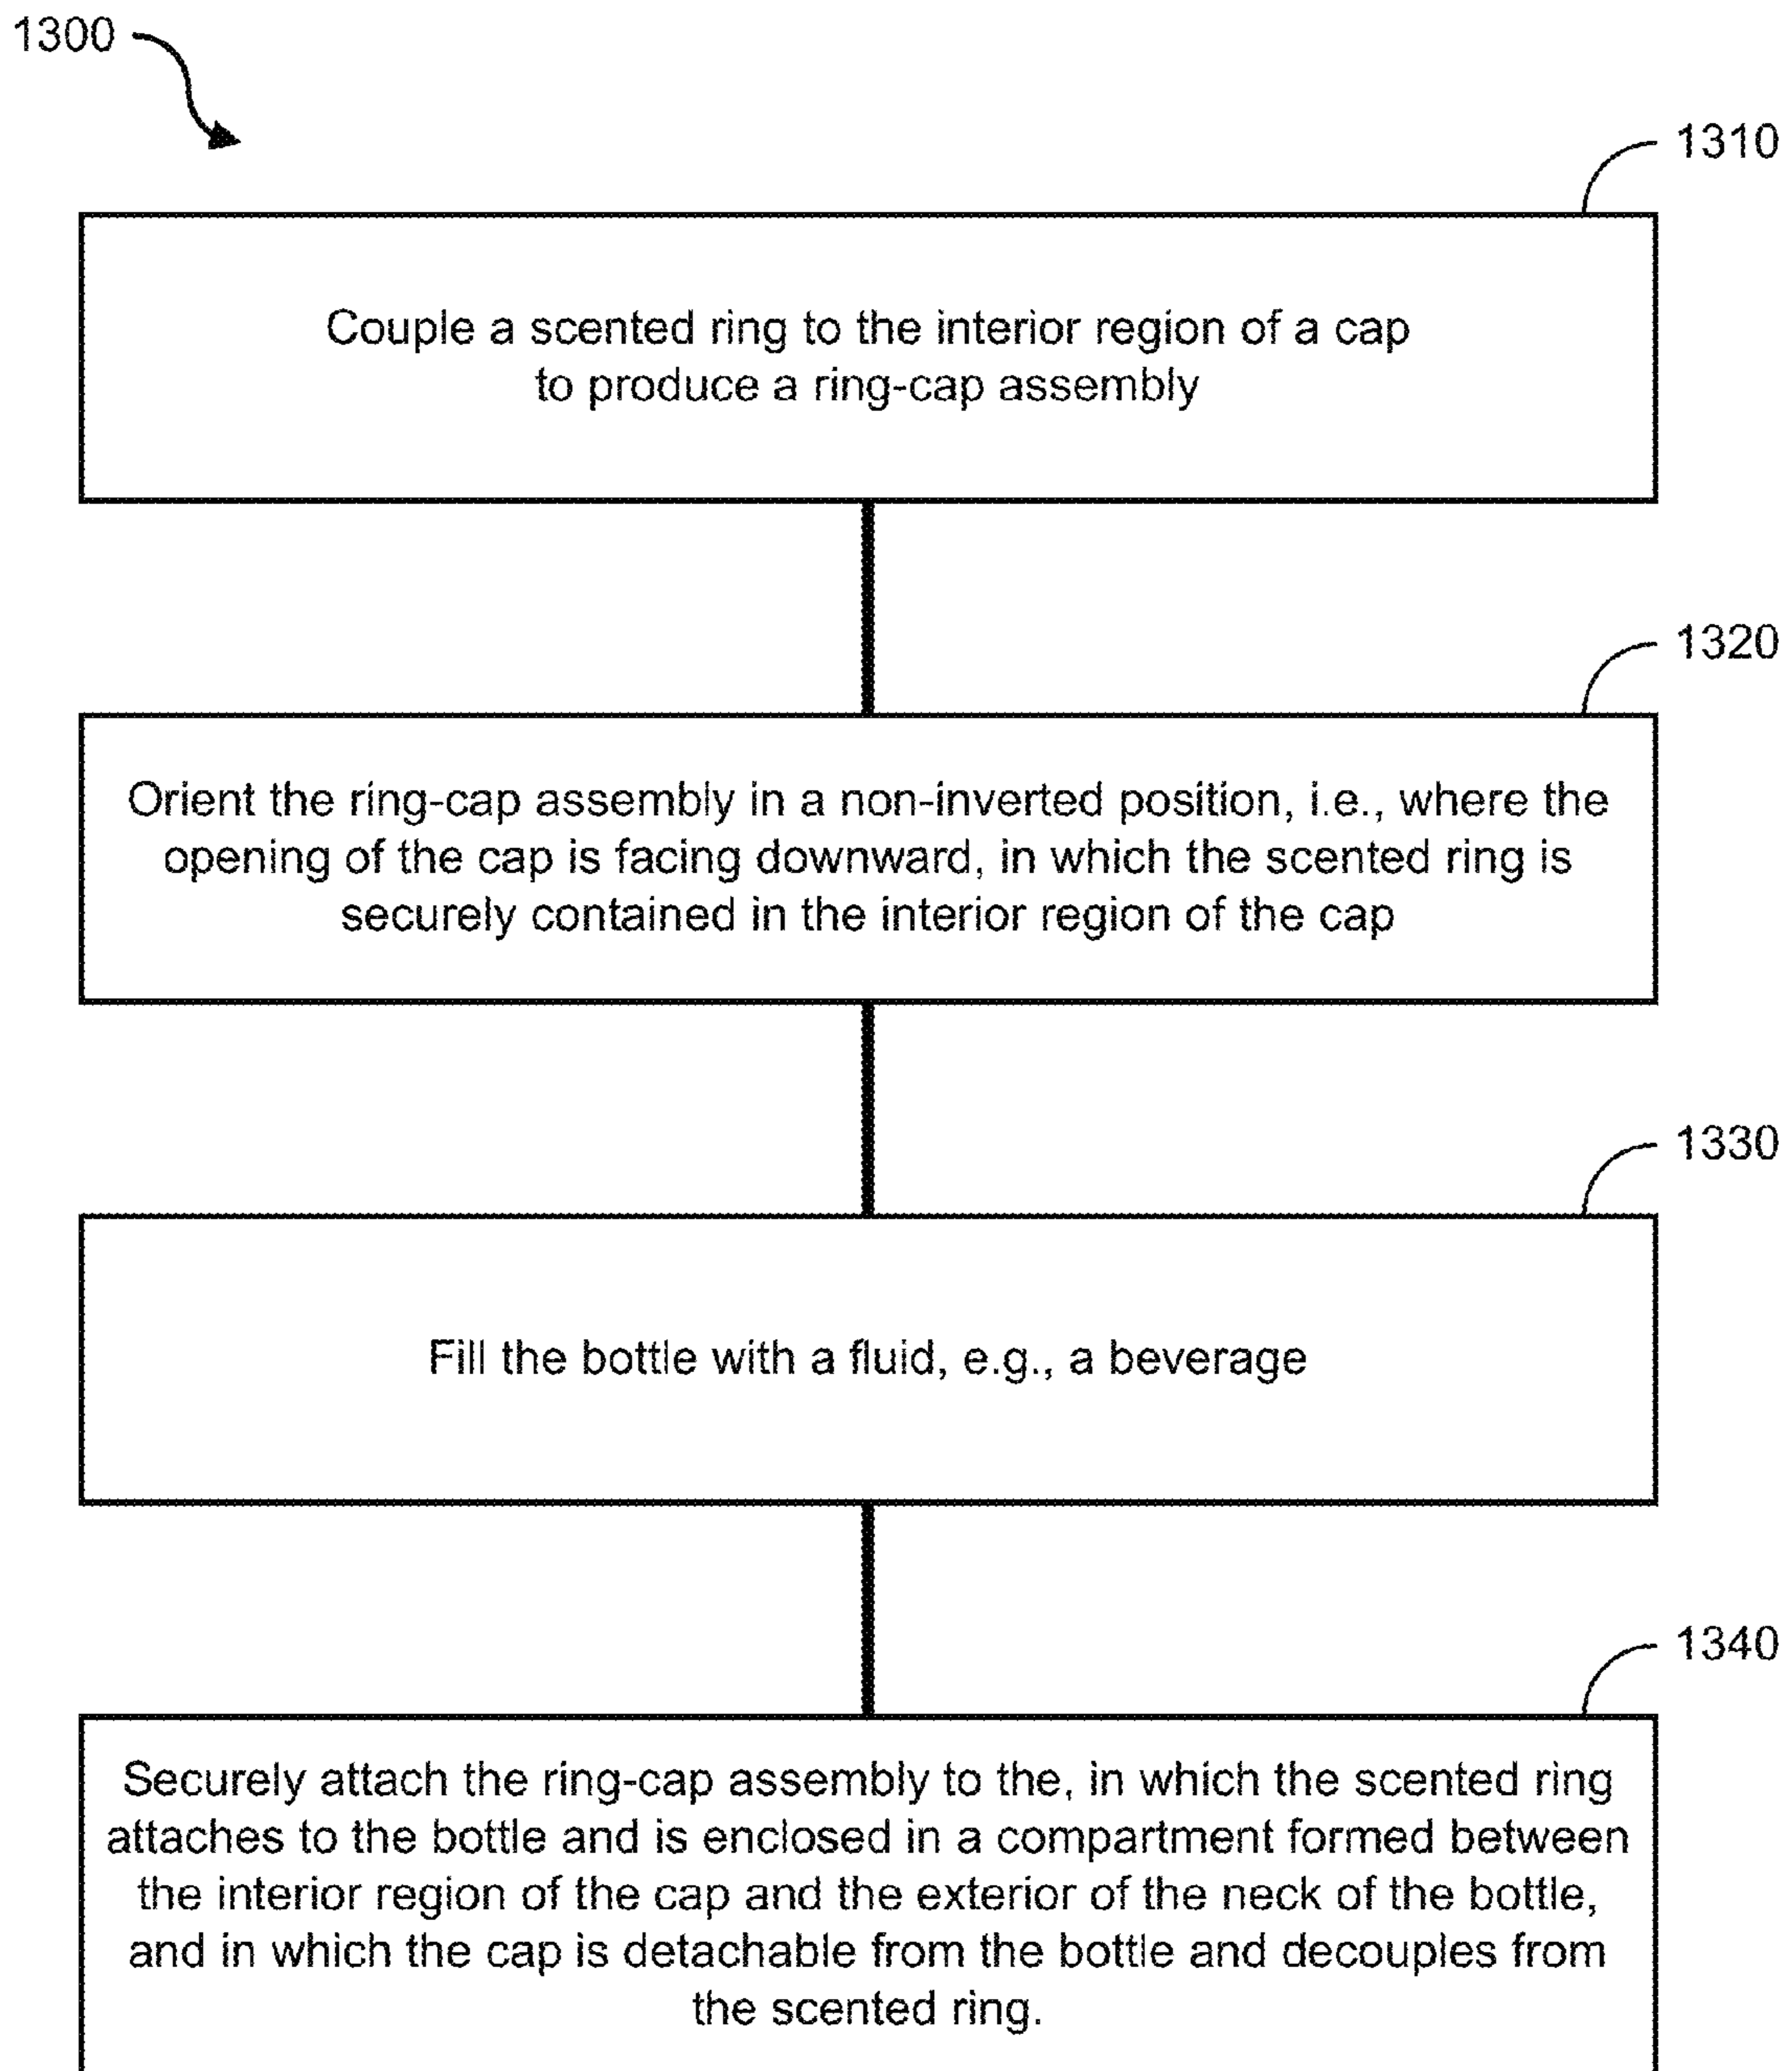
1300

1310

Couple a scented ring to the interior region of a cap to produce a ring-cap assembly

1320

Orient the ring-cap assembly in a non-inverted position, i.e., where the opening of the cap is facing downward, in which the scented ring is securely contained in the interior region of the cap

1330

Fill the bottle with a fluid, e.g., a beverage

1340

Securely attach the ring-cap assembly to the, in which the scented ring attaches to the bottle and is enclosed in a compartment formed between the interior region of the cap and the exterior of the neck of the bottle, and in which the cap is detachable from the bottle and decouples from the scented ring.